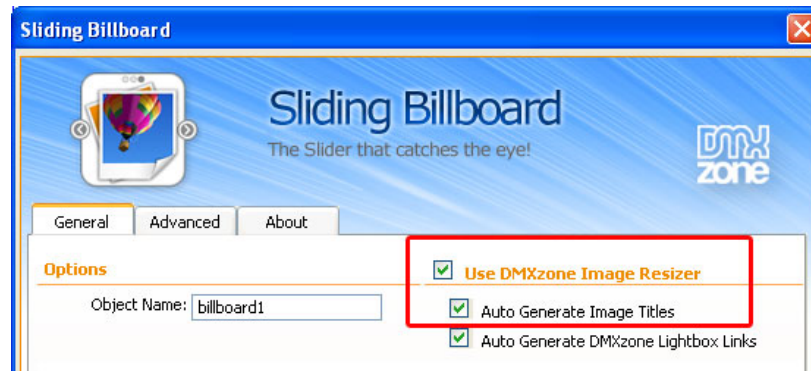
Sliding Billboard

Sliding Billboard
The Slider that catches the eye!

DMX zone

General
Advanced
About

Options

Object Name: billboard1

Use DMXzone Image Resizer

Auto Generate Image Titles

Auto Generate DMXzone Lightbox Links